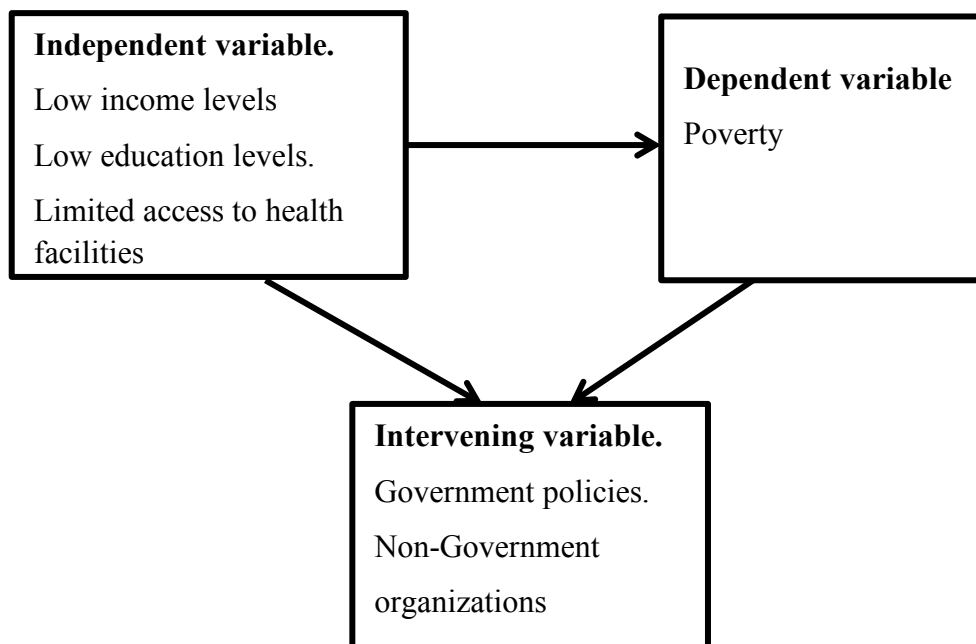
**Independent variable.**

Low income levels

Low education levels.

Limited access to health facilities

**Dependent variable**

Poverty

**Intervening variable.**

Government policies.

Non-Government organizations